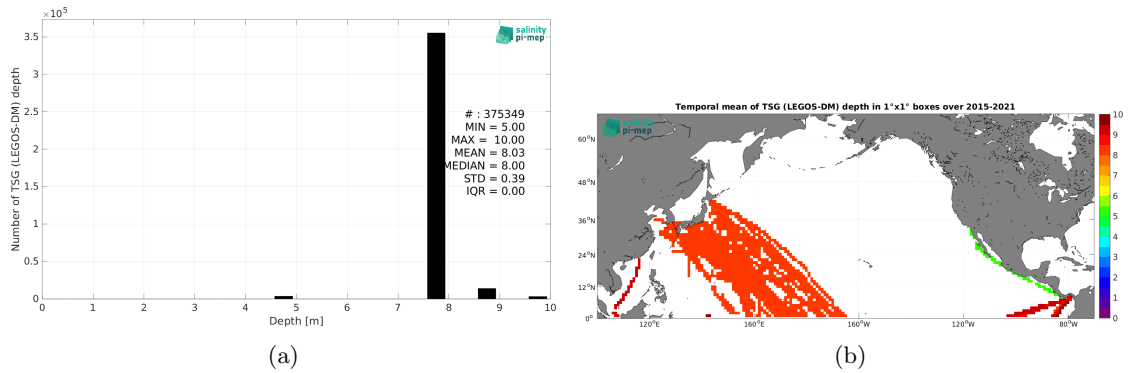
$\times 10^5$

salinity pi-mep

Number of TSG (LEGOS-DM) depth

3.5
3
2.5
2
1.5
1
0.5
0

# : 375349
MIN = 5.00
MAX = 10.00
MEAN = 8.03
MEDIAN = 8.00
STD = 0.39
IQR = 0.00

0 1 2 3 4 5 6 7 8 9 10

Depth [m]

(a)

Temporal mean of TSG (LEGOS-DM) depth in 1°x1° boxes over 2015-2021

salinity pi-mep

60°N
48°N
36°N
24°N
12°N
0°

120°E 160°E 160°W 120°W 80°W

10
9
8
7
6
5
4
3
2
1
0

(b)